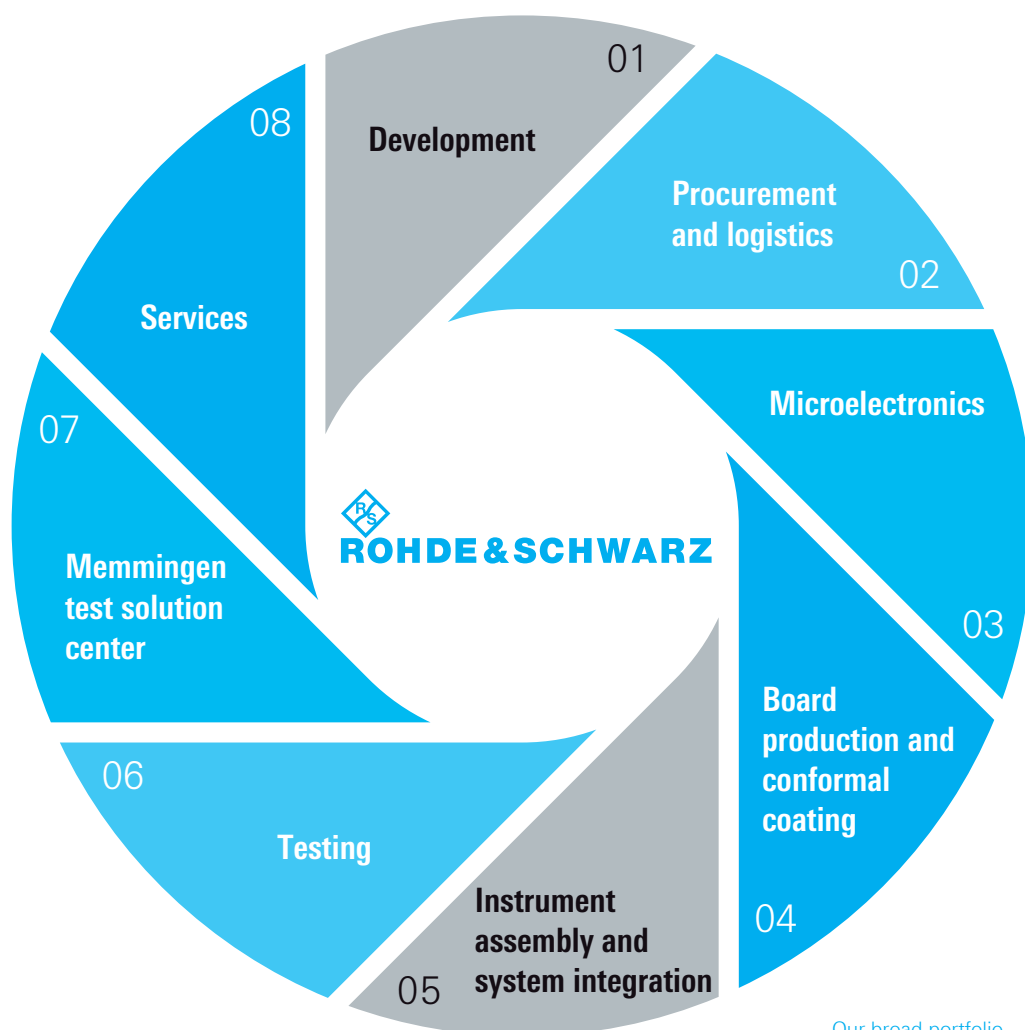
01
Development

Procurement and logistics
02

Microelectronics
03

Board production and conformal coating
04

Instrument assembly and system integration
05

06
Testing

07
Memmingen test solution center

08
Services

R&S
ROHDE&SCHWARZ

Our broad portfolio